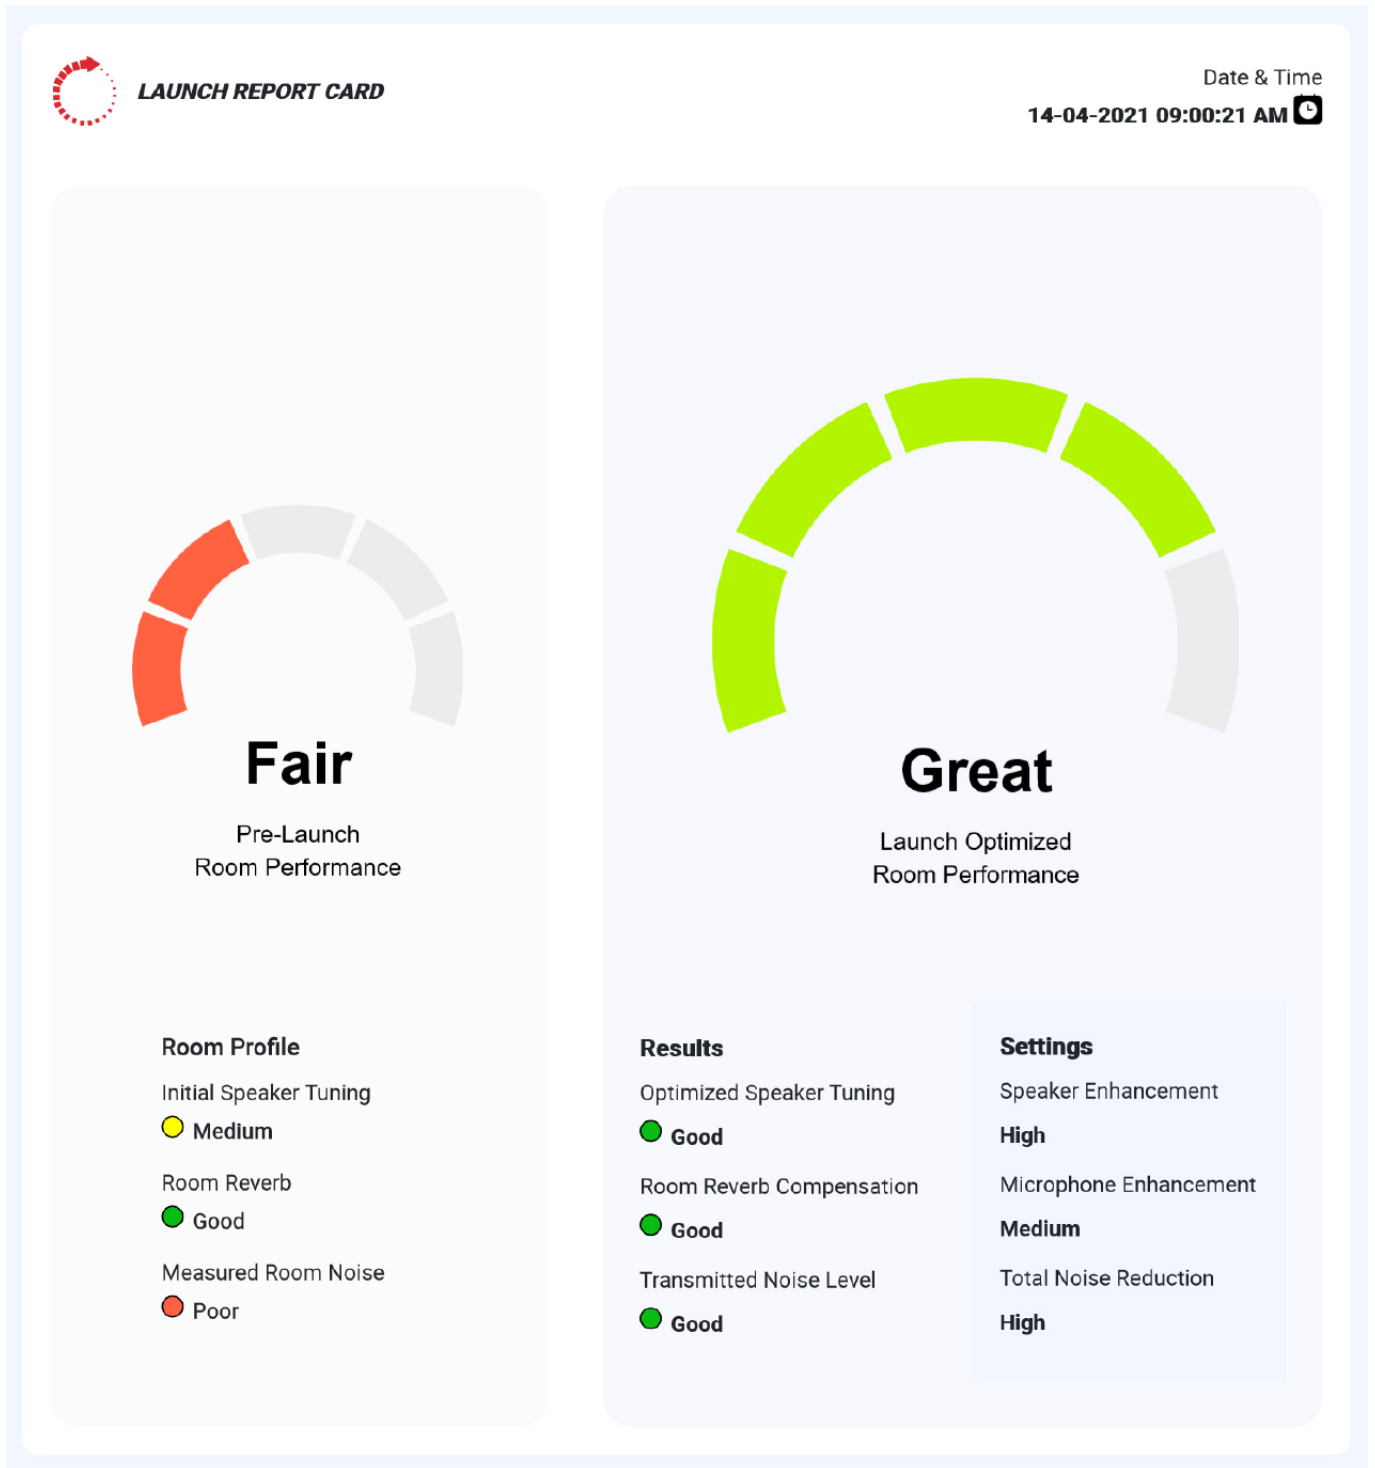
LAUNCH REPORT CARD

Date & Time
14-04-2021 09:00:21 AM

Fair

Pre-Launch
Room Performance

Great

Launch Optimized
Room Performance

Room Profile

Initial Speaker Tuning
Medium

Room Reverb
Good

Measured Room Noise
Poor

Results

Optimized Speaker Tuning
Good

Room Reverb Compensation
Good

Transmitted Noise Level
Good

Settings

Speaker Enhancement
High

Microphone Enhancement
Medium

Total Noise Reduction
High